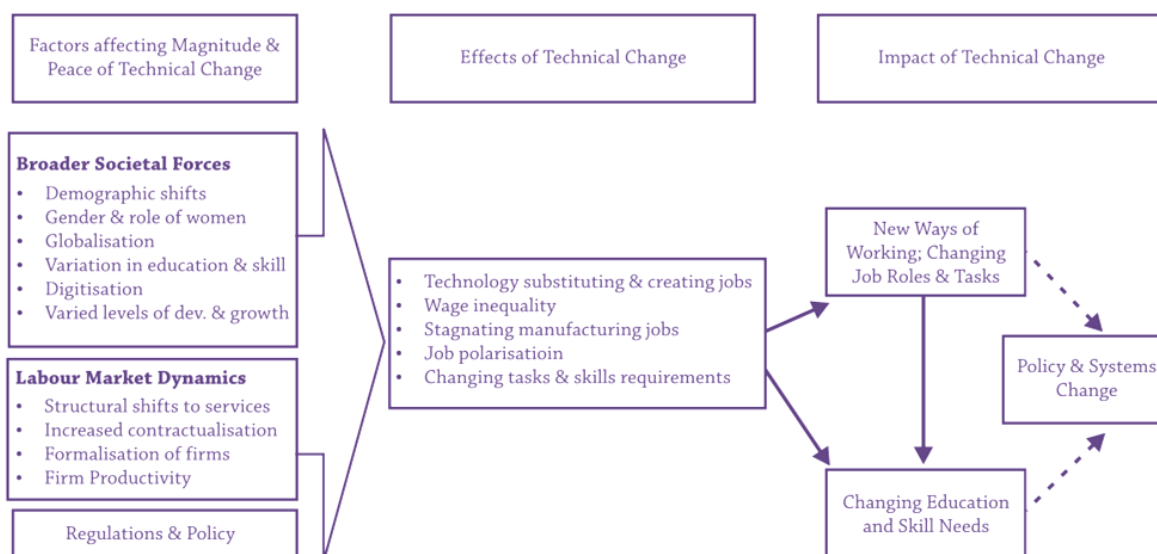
Factors affecting Magnitude & Peace of Technical Change

Effects of Technical Change

Impact of Technical Change

**Broader Societal Forces**
- Demographic shifts
- Gender & role of women
- Globalisation
- Variation in education & skill
- Digitisation
- Varied levels of dev. & growth

**Labour Market Dynamics**
- Structural shifts to services
- Increased contractualisation
- Formalisation of firms
- Firm Productivity

Regulations & Policy

- Technology substituting & creating jobs
- Wage inequality
- Stagnating manufacturing jobs
- Job polarisatioin
- Changing tasks & skills requirements

New Ways of Working; Changing Job Roles & Tasks

Policy & Systems Change

Changing Education and Skill Needs